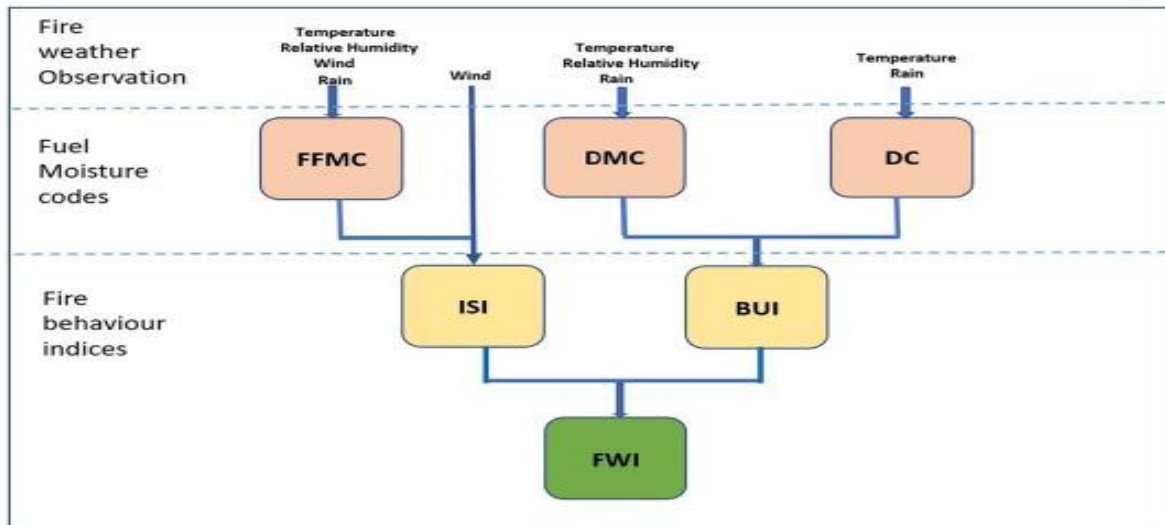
Fire weather Observation

Temperature
Relative Humidity
Wind
Rain

Wind

Temperature
Relative Humidity
Rain

Temperature
Rain

Fuel Moisture codes

FFMC

DMC

DC

Fire behaviour indices

ISI

BUI

FWI